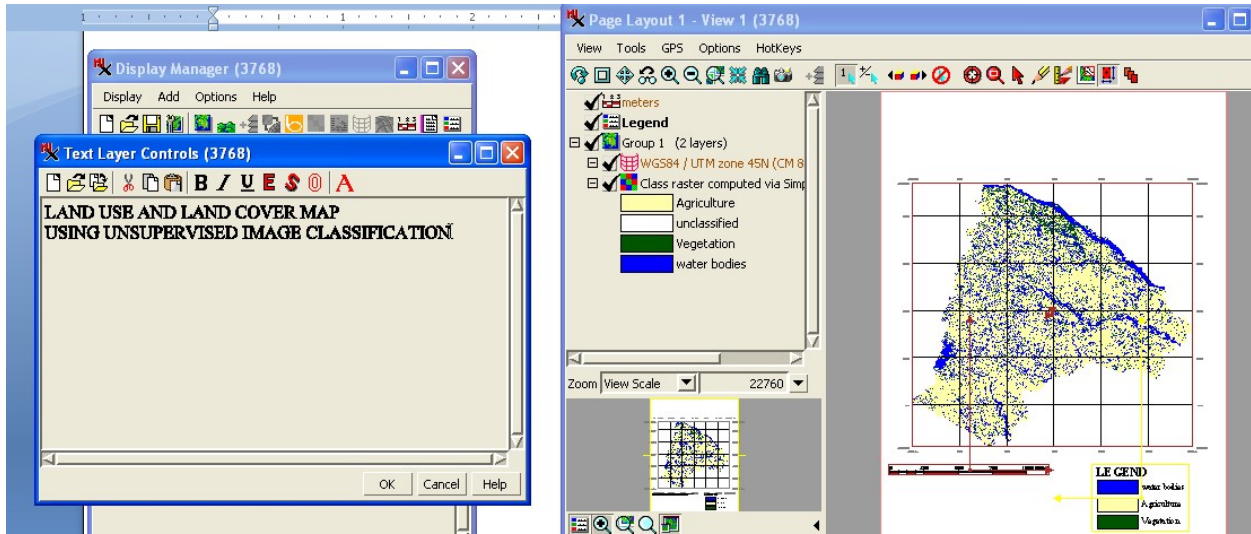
Display Manager (3768)

Display Add Options Help

Text Layer Controls (3768)

B I U E S 0 A

LAND USE AND LAND COVER MAP
USING UNSUPERVISED IMAGE CLASSIFICATION

OK Cancel Help

Page Layout 1 - View 1 (3768)

View Tools GPS Options HotKeys

meters
Legend
Group 1 (2 layers)
WGS84 / UTM zone 45N (CM 8
Class raster computed via Simp
Agriculture
unclassified
Vegetation
water bodies

Zoom View Scale 22760

LEGEND
water bodies
Agriculture
Vegetation